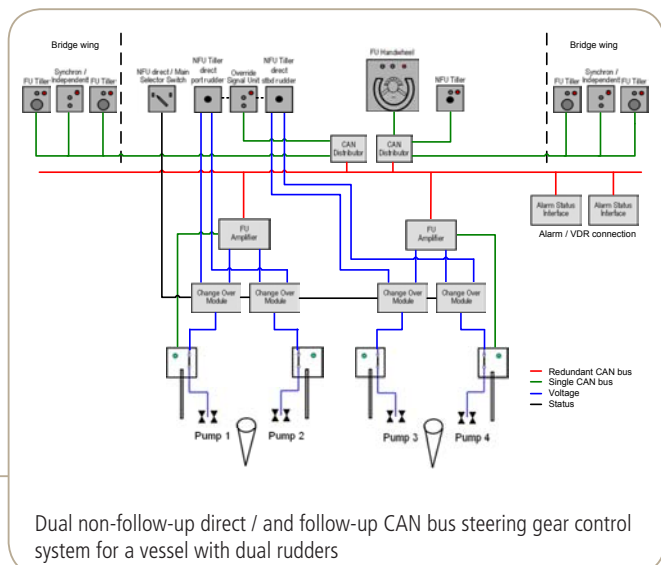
Bridge wing

FU Tiller

Synchron / Independent

FU Tiller

NFU direct / Main Selector Switch

NFU Tiller direct port rudder

Override Signal Unit

NFU Tiller direct stbd rudder

FU Handwheel

NFU Tiller

Bridge wing

FU Tiller

Synchron / Independent

FU Tiller

CAN Distributor

CAN Distributor

Alarm Status Interface

Alarm Status Interface

Alarm / VDR connection

FU Amplifier

FU Amplifier

Change Over Module

Change Over Module

Change Over Module

Change Over Module

Redundant CAN bus
Single CAN bus
Voltage
Status

Pump 1

Pump 2

Pump 3

Pump 4

Dual non-follow-up direct / and follow-up CAN bus steering gear control system for a vessel with dual rudders